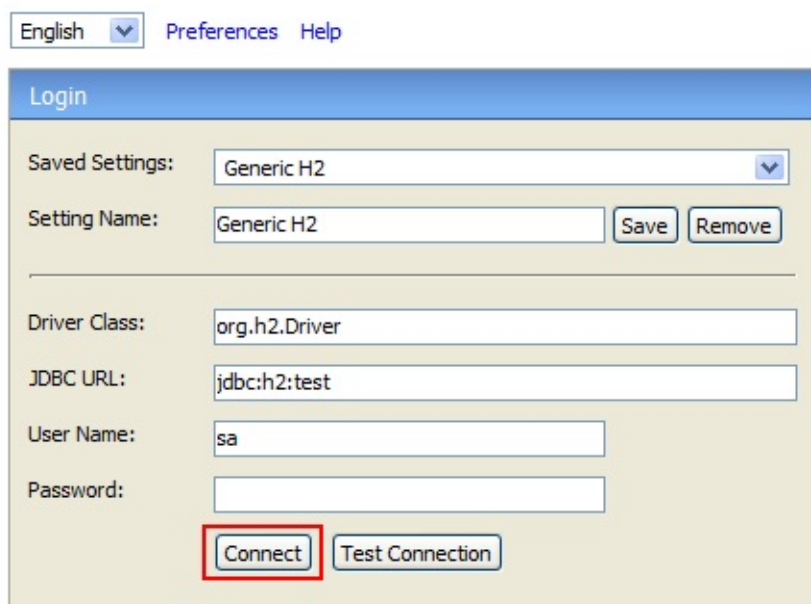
English Preferences Help

Login

Saved Settings: Generic H2

Setting Name: Generic H2 Save Remove

Driver Class: org.h2.Driver

JDBC URL: jdbc:h2:test

User Name: sa

Password:

Connect Test Connection